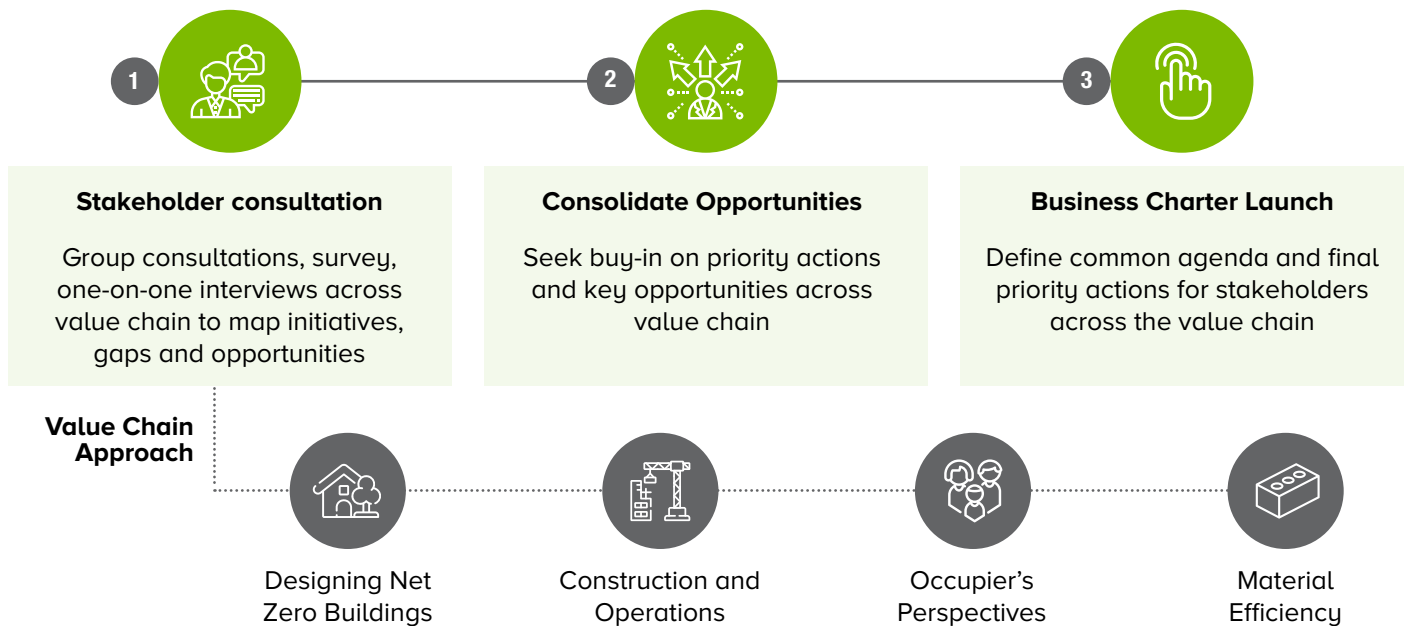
1

2

3

Stakeholder consultation

Group consultations, survey, one-on-one interviews across value chain to map initiatives, gaps and opportunities

Consolidate Opportunities

Seek buy-in on priority actions and key opportunities across value chain

Business Charter Launch

Define common agenda and final priority actions for stakeholders across the value chain

Value Chain Approach

Designing Net Zero Buildings

Construction and Operations

Occupier's Perspectives

Material Efficiency